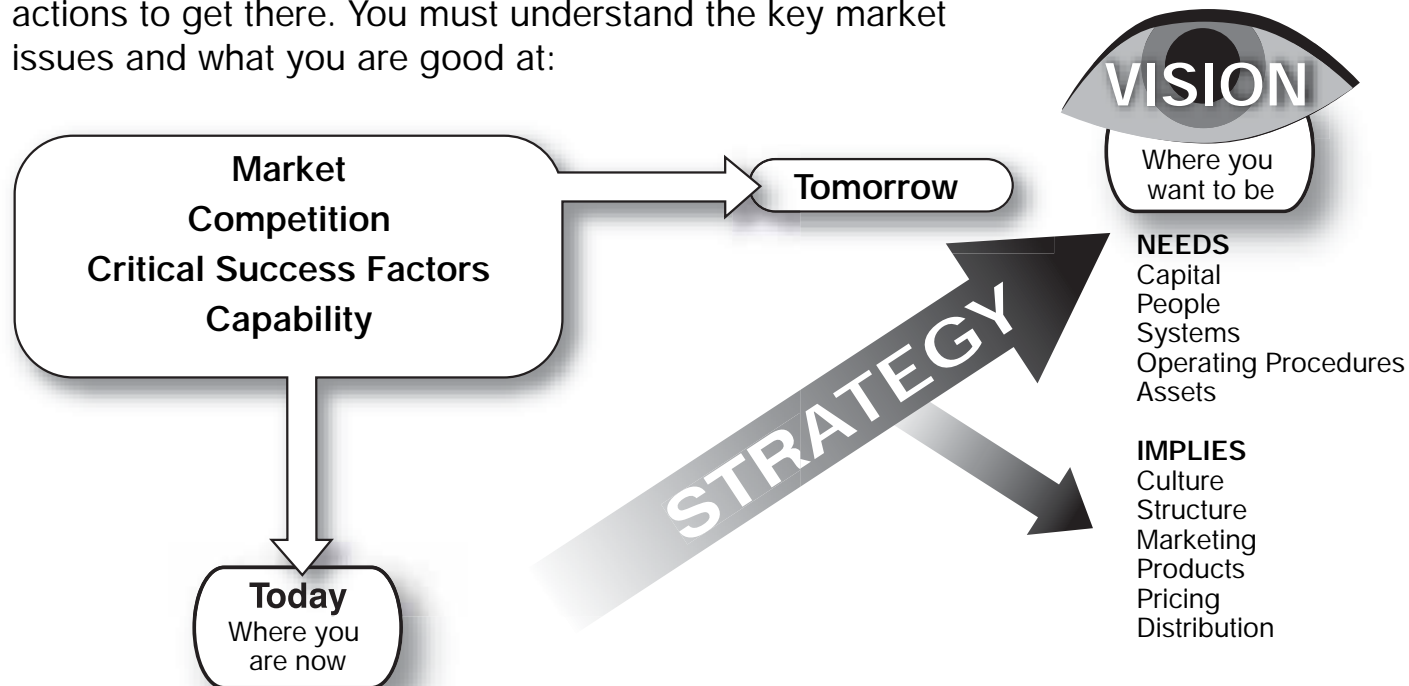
actions to get there. You must understand the key market issues and what you are good at:

VISION
Where you want to be

Market
Competition
Critical Success Factors
Capability

Tomorrow

NEEDS
Capital
People
Systems
Operating Procedures
Assets

STRATEGY

IMPLIES
Culture
Structure
Marketing
Products
Pricing
Distribution

Today
Where you are now